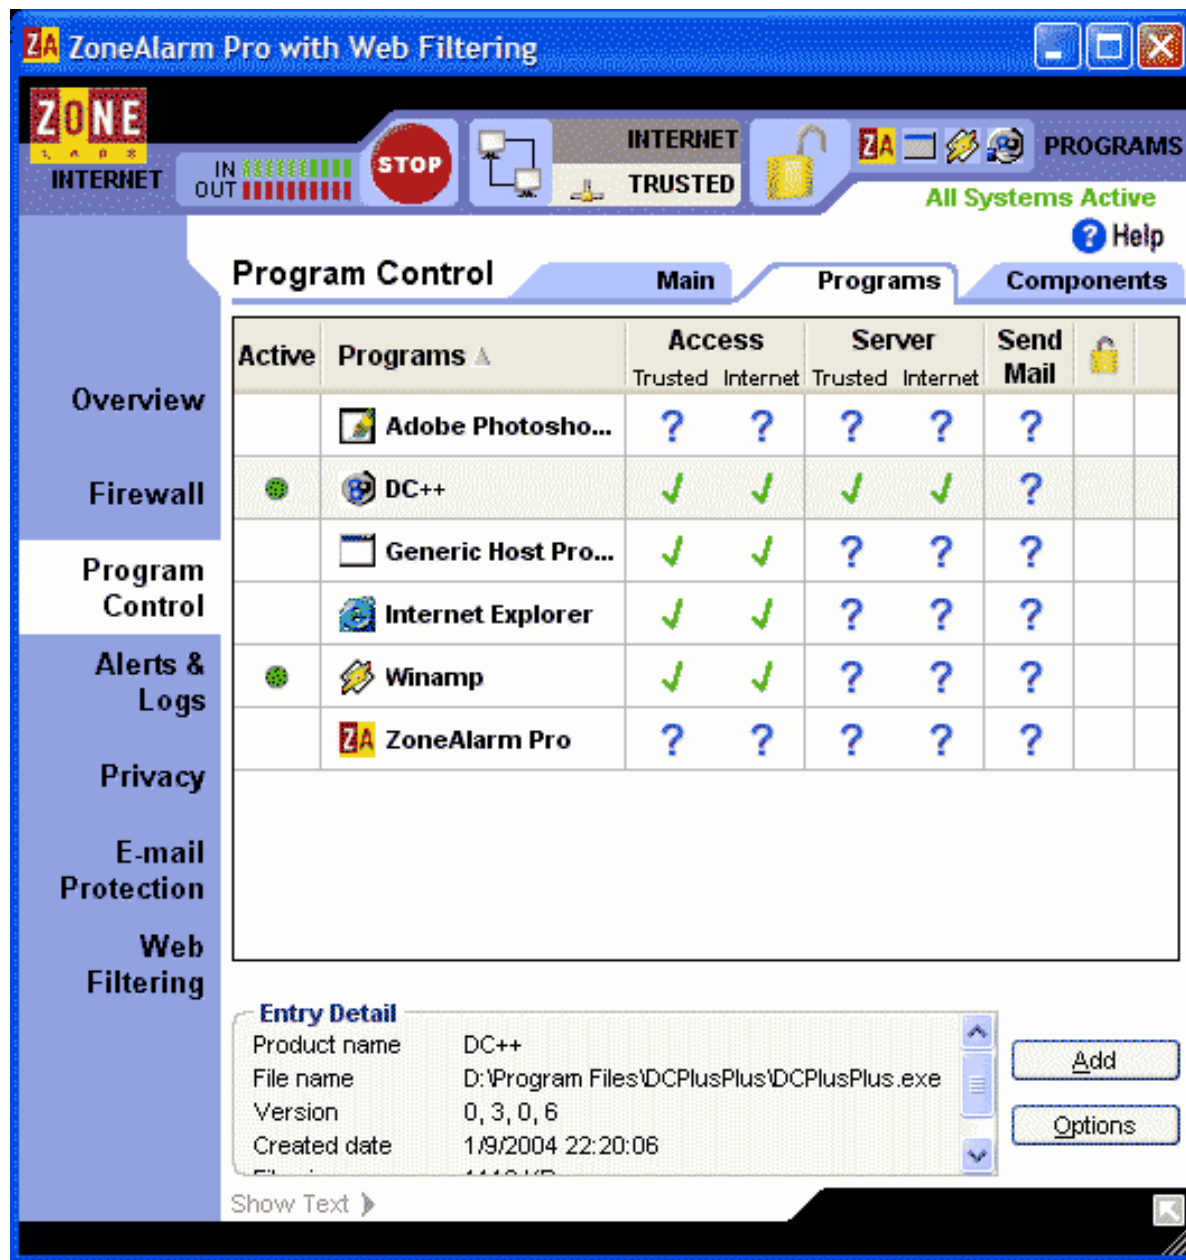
ZA ZoneAlarm Pro with Web Filtering

ZONE LABS

INTERNET

IN
OUT

STOP

INTERNET
TRUSTED

ZA

PROGRAMS

All Systems Active

Help

Program Control

Main

Programs

Components

Overview

Firewall

Program Control

Alerts & Logs

Privacy

E-mail Protection

Web Filtering

| Active | Programs | Access Trusted | Access Internet | Server Trusted | Server Internet | Send Mail | |
|---|---|---|---|---|---|---|---|
| | Adobe Photosho... | ? | ? | ? | ? | ? | |
| | DC++ | ✓ | ✓ | ✓ | ✓ | ? | |
| | Generic Host Pro... | ✓ | ✓ | ? | ? | ? | |
| | Internet Explorer | ✓ | ✓ | ? | ? | ? | |
| | Winamp | ✓ | ✓ | ? | ? | ? | |
| | ZoneAlarm Pro | ? | ? | ? | ? | ? | |

Entry Detail

Product name DC++
File name D:\Program Files\DCPlusPlus\DCPlusPlus.exe
Version 0, 3, 0, 6
Created date 1/9/2004 22:20:06
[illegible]

Add

Options

Show Text